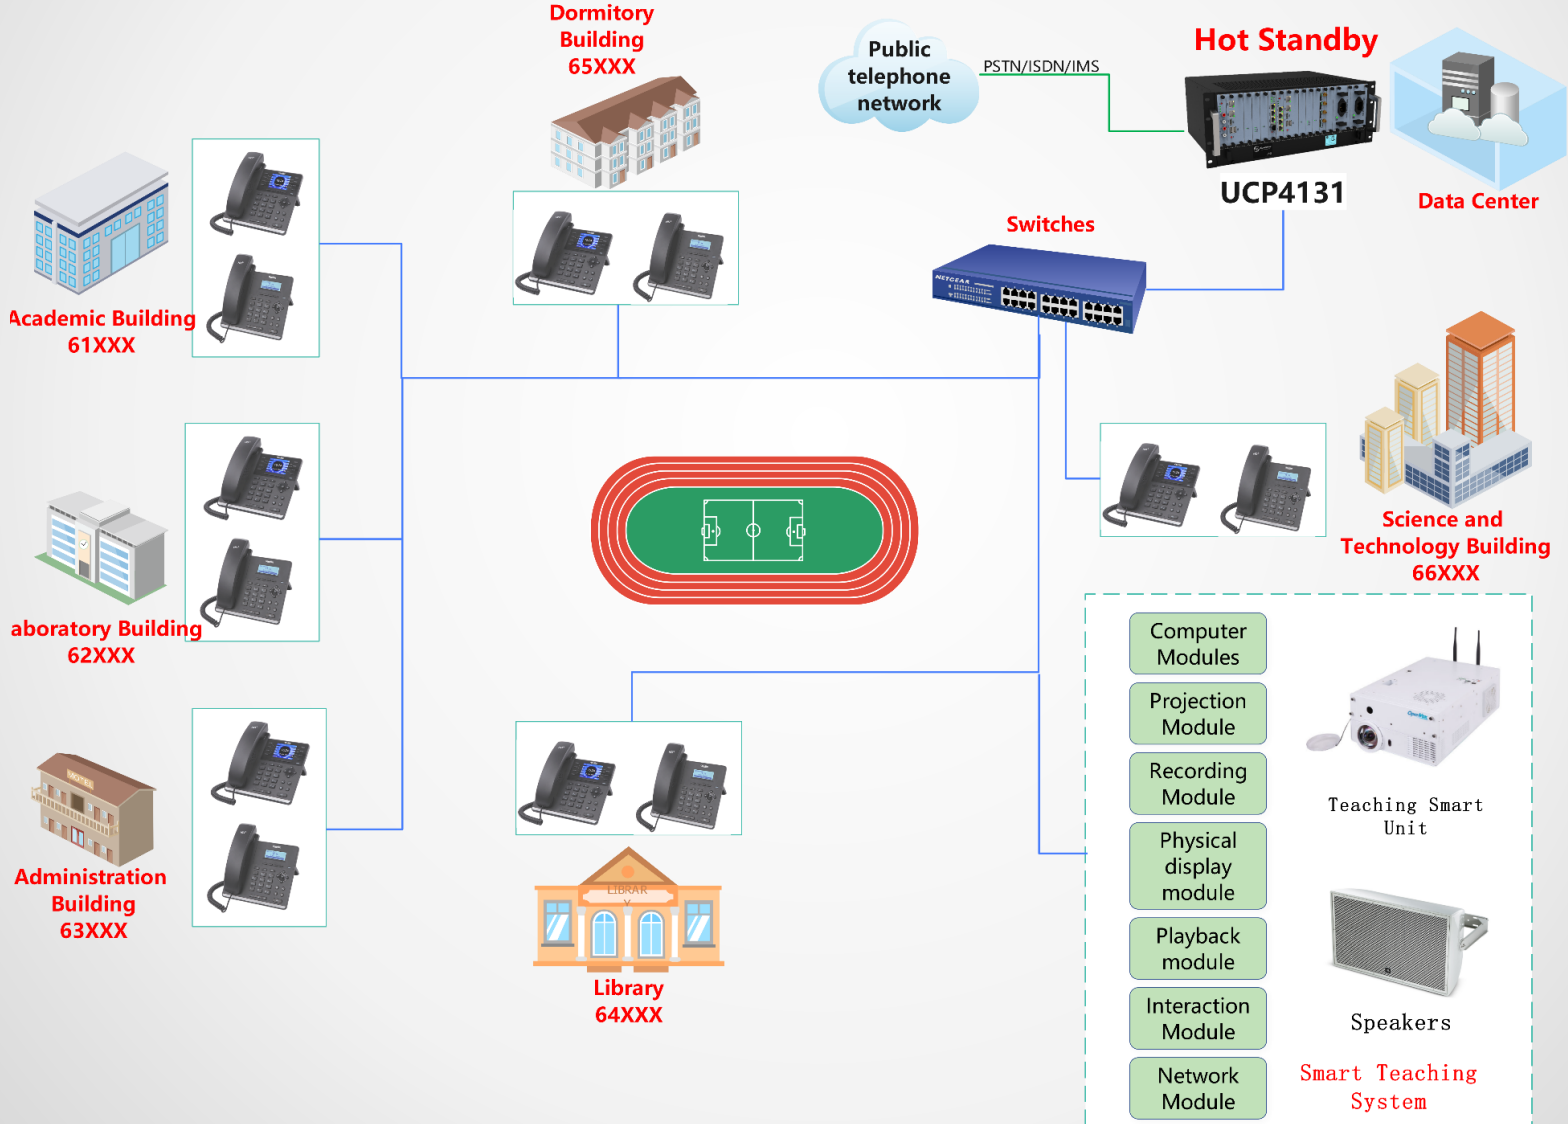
Dormitory Building 65XXX

Public telephone network

PSTN/ISDN/IMS

Hot Standby

UCP4131

Data Center

Switches

NETGEAR

Academic Building 61XXX

Science and Technology Building 66XXX

aboratory Building 62XXX

Computer Modules

Projection Module

Recording Module

Physical display module

Playback module

Interaction Module

Network Module

Teaching Smart Unit

Speakers

Smart Teaching System

Administration Building 63XXX

HOTEL

LIBRARY

Library 64XXX